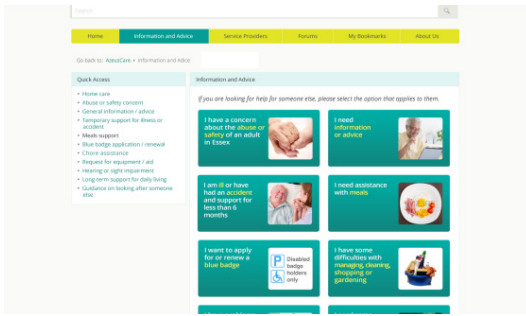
Search

Home | Information and Advice | Service Providers | Forums | My Bookmarks | About Us

Go back to: AskusCare » Information and Advice

Quick Access
Home care
Abuse or safety concern
General information / advice
Temporary support for illness or accident
Meals support
Blue badge application / renewal
Chore assistance
Request for equipment / aid
Hearing or sight impairment
Long-term support for daily living
Guidance on looking after someone else

Information and Advice

If you are looking for help for someone else, please select the option that applies to them.

I have a concern about the abuse or safety of an adult in Essex

I need information or advice

I am ill or have had an accident and support for less than 6 months

I need assistance with meals

I want to apply for or renew a blue badge

P Disabled badge holders only

I have some difficulties with managing, cleaning, shopping or gardening